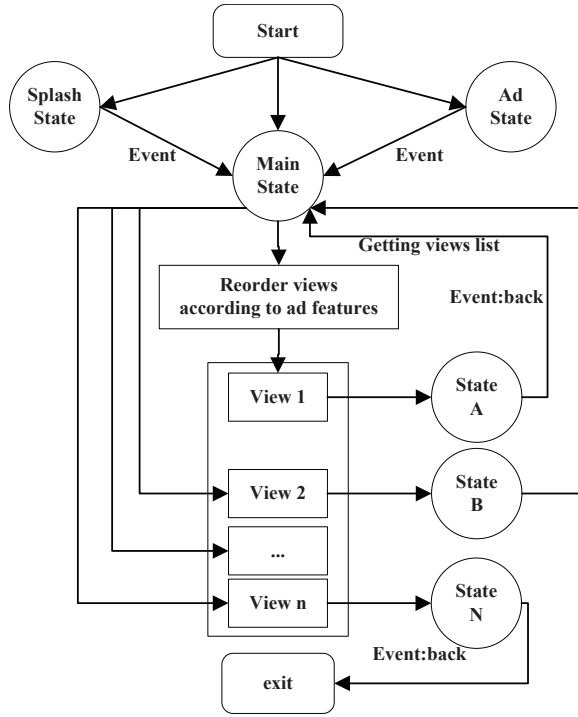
Start

Splash State

Ad State

Event

Event

Main State

Getting views list

Reorder views according to ad features

Event:back

View 1

State A

View 2

State B

...

View n

State N

Event:back

exit